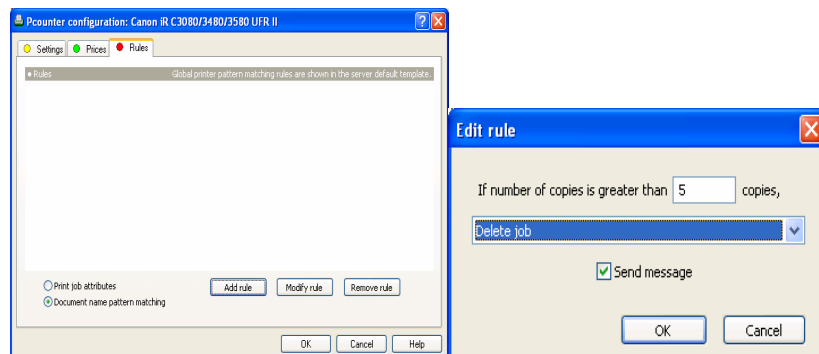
Pcounter configuration: Canon iR C3080/3480/3580 UFR II

Settings
Prices
Rules

Rules
Global printer pattern matching rules are shown in the server default template.

Print job attributes
Document name pattern matching

Add rule
Modify rule
Remove rule

OK
Cancel
Help

Edit rule

If number of copies is greater than 5 copies,

Delete job

Send message

OK
Cancel